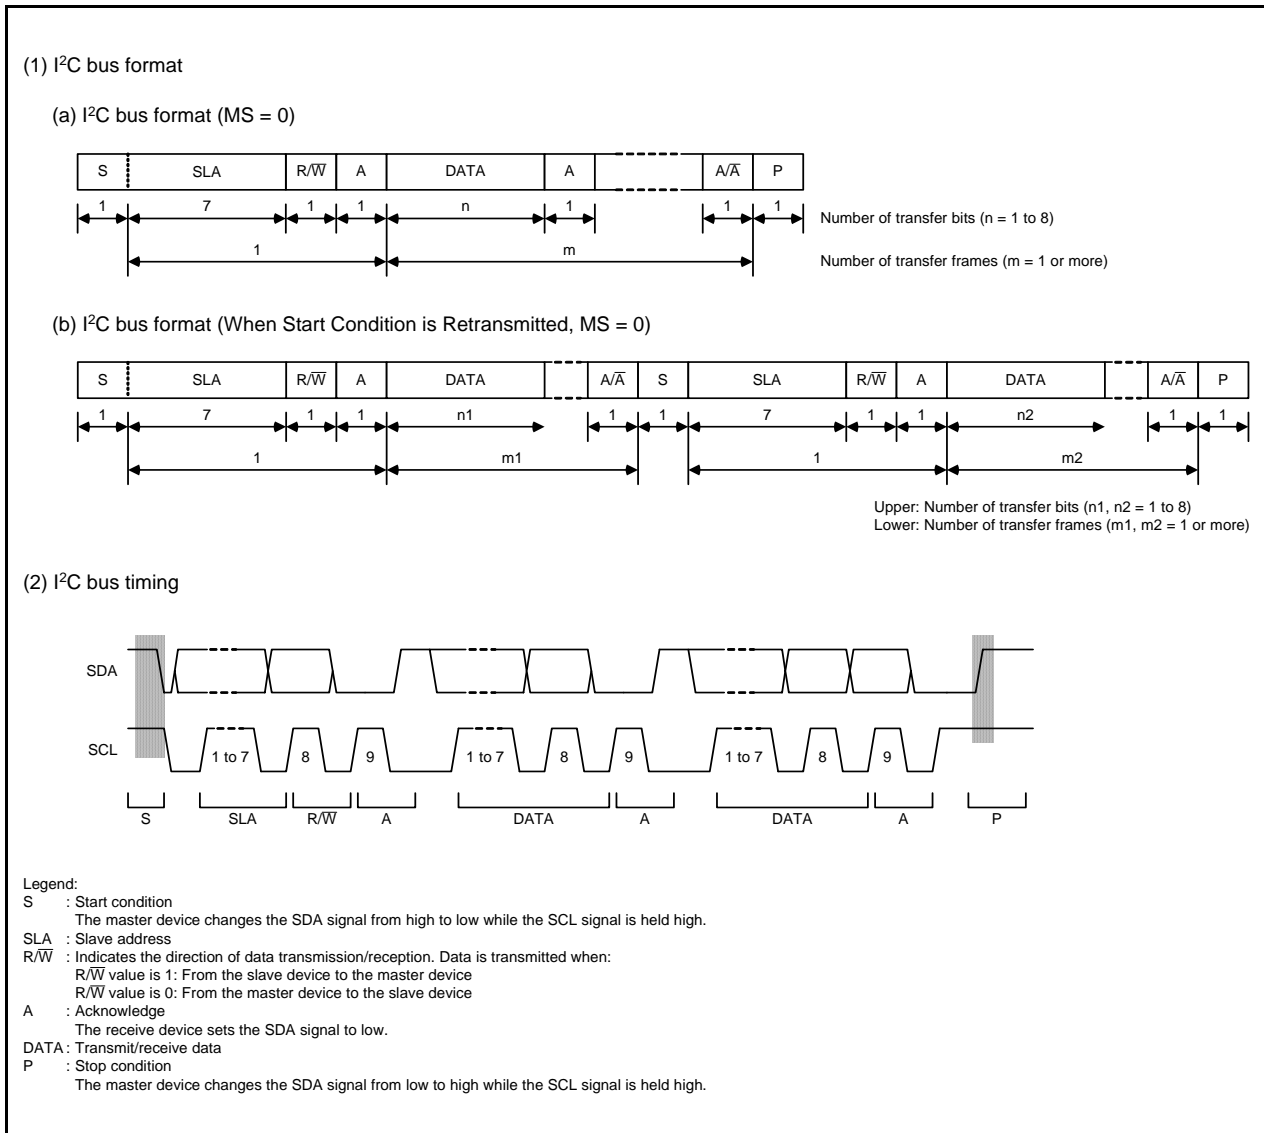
(1) I$^2$C bus format

(a) I$^2$C bus format (MS = 0)

| S | SLA | R/$\overline{W}$ | A | DATA | A | | A/$\overline{A}$ | P |
|---|---|---|---|---|---|---|---|---|
| 1 | 7 | 1 | 1 | n | 1 | | 1 | 1 |

1 m

Number of transfer bits (n = 1 to 8)

Number of transfer frames (m = 1 or more)

(b) I$^2$C bus format (When Start Condition is Retransmitted, MS = 0)

| S | SLA | R/$\overline{W}$ | A | DATA | | A/$\overline{A}$ | S | SLA | R/$\overline{W}$ | A | DATA | | A/$\overline{A}$ | P |
|---|---|---|---|---|---|---|---|---|---|---|---|---|---|---|
| 1 | 7 | 1 | 1 | n1 | | 1 | 1 | 7 | 1 | 1 | n2 | | 1 | 1 |

1 m1 1 m2

Upper: Number of transfer bits (n1, n2 = 1 to 8)
Lower: Number of transfer frames (m1, m2 = 1 or more)

(2) I$^2$C bus timing

SDA

SCL

1 to 7 8 9 1 to 7 8 9 1 to 7 8 9

S SLA R/$\overline{W}$ A DATA A DATA A P

Legend:
S : Start condition
The master device changes the SDA signal from high to low while the SCL signal is held high.
SLA : Slave address
R/$\overline{W}$ : Indicates the direction of data transmission/reception. Data is transmitted when:
R/$\overline{W}$ value is 1: From the slave device to the master device
R/$\overline{W}$ value is 0: From the master device to the slave device
A : Acknowledge
The receive device sets the SDA signal to low.
DATA : Transmit/receive data
P : Stop condition
The master device changes the SDA signal from low to high while the SCL signal is held high.